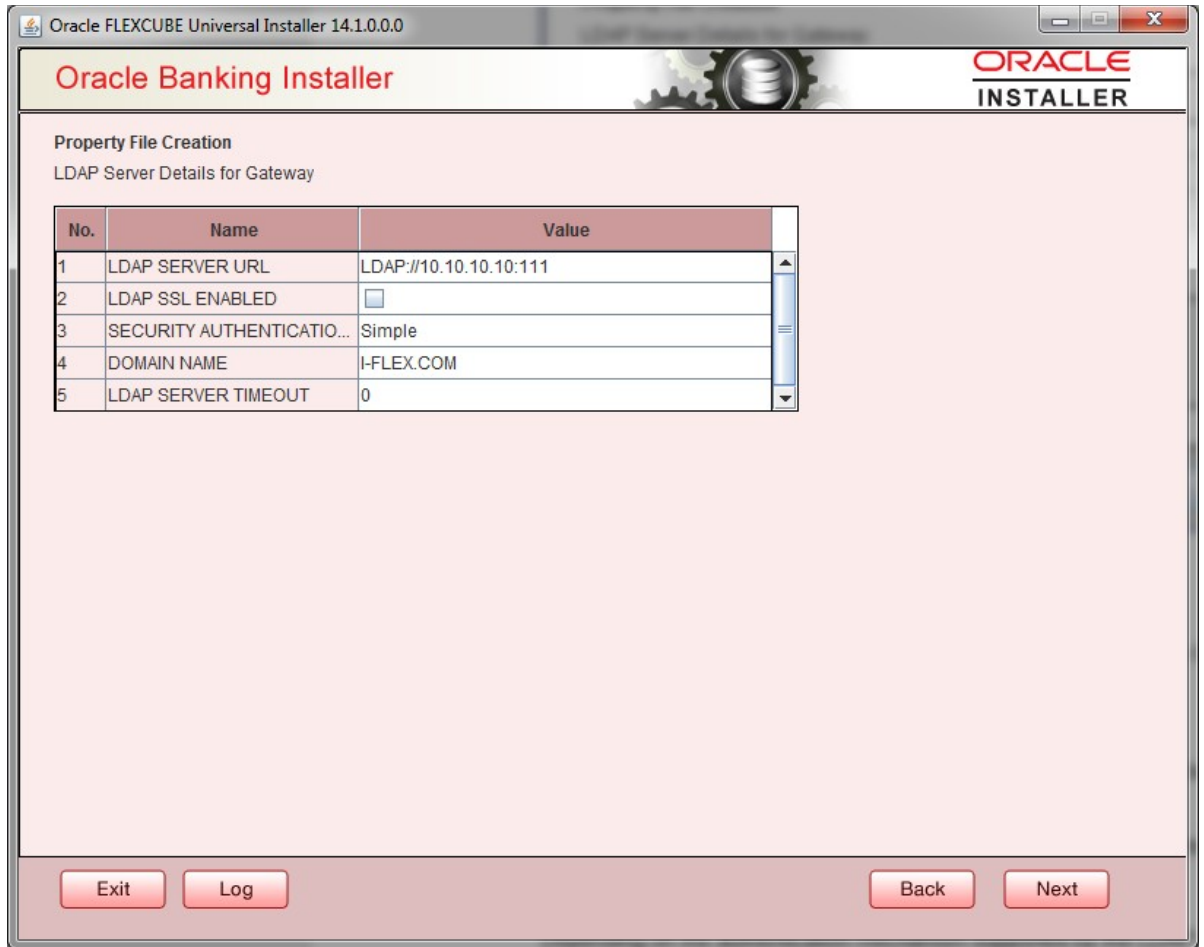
Oracle FLEXCUBE Universal Installer 14.1.0.0.0

Oracle Banking Installer

ORACLE
INSTALLER

Property File Creation

LDAP Server Details for Gateway

| No. | Name | Value |
|---|---|---|
| 1 | LDAP SERVER URL | LDAP://10.10.10.10:111 |
| 2 | LDAP SSL ENABLED | |
| 3 | SECURITY AUTHENTICATIO... | Simple |
| 4 | DOMAIN NAME | I-FLEX.COM |
| 5 | LDAP SERVER TIMEOUT | 0 |

Exit Log Back Next